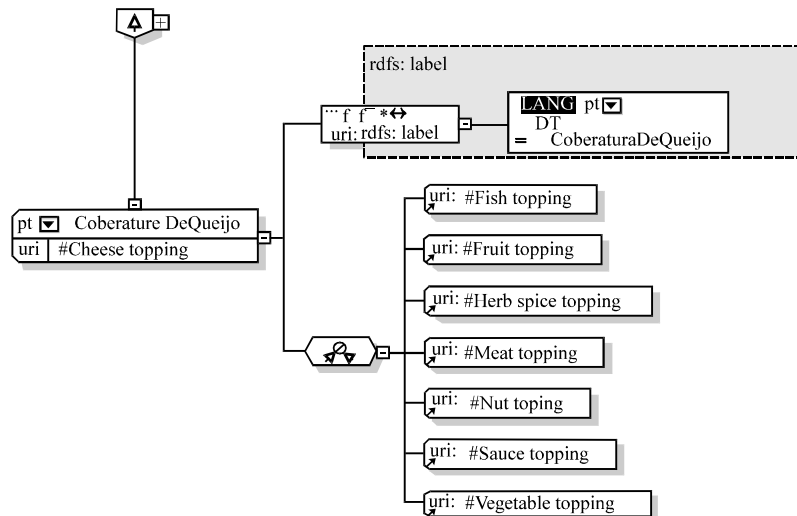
rdfs: label

f f *
uri: rdfs: label

LANG pt
DT
= CoberaturaDeQueijo

pt Coberature DeQueijo
uri #Cheese topping

uri: #Fish topping

uri: #Fruit topping

uri: #Herb spice topping

uri: #Meat topping

uri: #Nut toping

uri: #Sauce topping

uri: #Vegetable topping